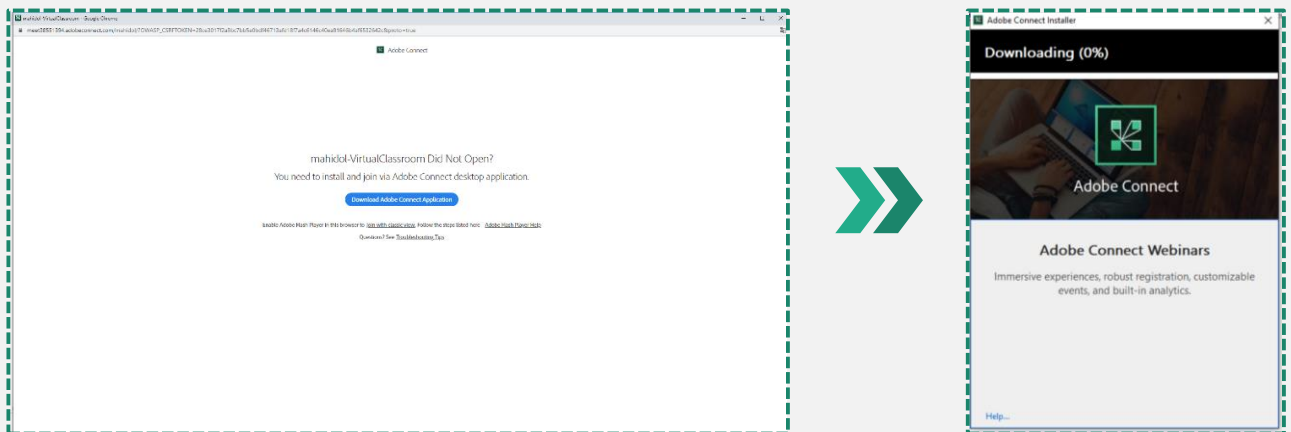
mahidol-VirtualClassroom - Google Chrome

meet36551594.adobeconnect.com/mahidol/?OWASP_CSRFTOKEN=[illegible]

Adobe Connect

mahidol-VirtualClassroom Did Not Open?

You need to install and join via Adobe Connect desktop application.

Download Adobe Connect Application

Enable Adobe Flash Player in this browser to join with classic view. Follow the steps listed here: Adobe Flash Player Help

Questions? See Troubleshooting Tips

Adobe Connect Installer

Downloading (0%)

Adobe Connect

Adobe Connect Webinars

Immersive experiences, robust registration, customizable events, and built-in analytics.

Help...